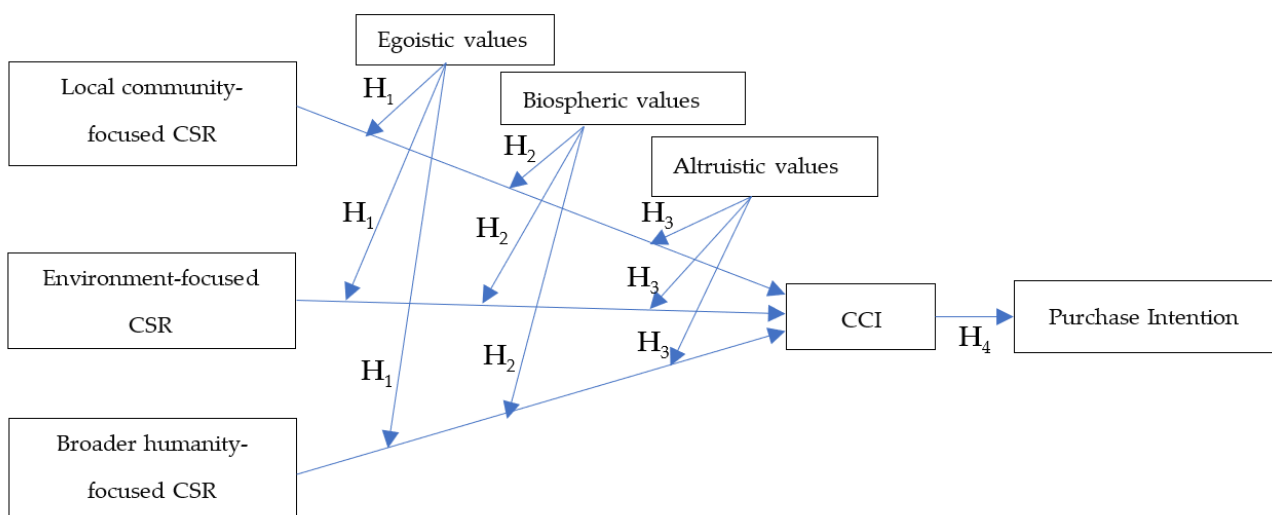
Egoistic values

Local community-focused CSR

$H_1$

Biospheric values

$H_2$

Altruistic values

$H_1$

$H_3$

$H_2$

Environment-focused CSR

$H_3$

CCI

Purchase Intention

$H_3$

$H_4$

$H_1$

$H_2$

Broader humanity-focused CSR